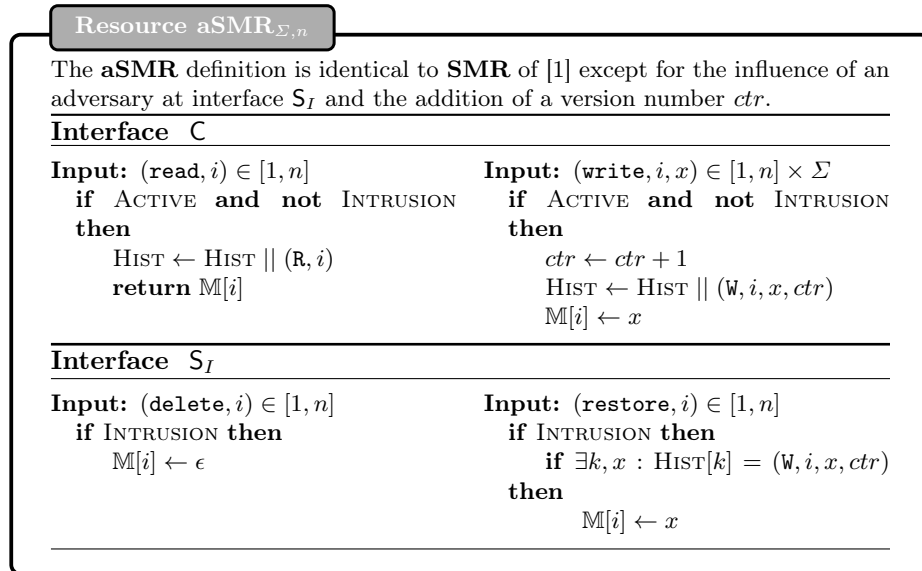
Resource $\mathbf{aSMR}_{\Sigma,n}$

The **aSMR** definition is identical to **SMR** of [1] except for the influence of an adversary at interface $\mathsf{S}_I$ and the addition of a version number $ctr$.

**Interface** $\mathsf{C}$

**Input:** $(\texttt{read}, i) \in [1, n]$
**if** ACTIVE **and not** INTRUSION **then**
$\text{HIST} \leftarrow \text{HIST} \mid\mid (\texttt{R}, i)$
**return** $\mathbb{M}[i]$

**Input:** $(\texttt{write}, i, x) \in [1, n] \times \Sigma$
**if** ACTIVE **and not** INTRUSION **then**
$ctr \leftarrow ctr + 1$
$\text{HIST} \leftarrow \text{HIST} \mid\mid (\texttt{W}, i, x, ctr)$
$\mathbb{M}[i] \leftarrow x$

**Interface** $\mathsf{S}_I$

**Input:** $(\texttt{delete}, i) \in [1, n]$
**if** INTRUSION **then**
$\mathbb{M}[i] \leftarrow \epsilon$

**Input:** $(\texttt{restore}, i) \in [1, n]$
**if** INTRUSION **then**
**if** $\exists k, x : \text{HIST}[k] = (\texttt{W}, i, x, ctr)$ **then**
$\mathbb{M}[i] \leftarrow x$